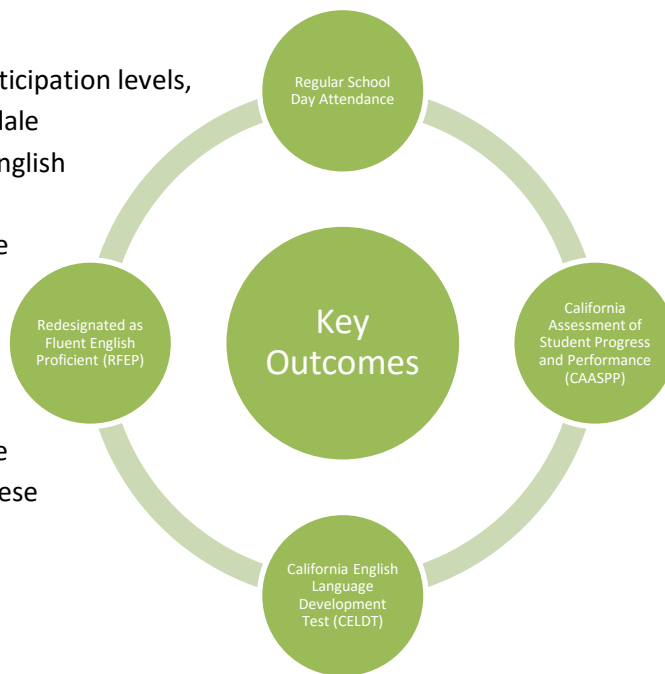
ticipation levels,
dale
nglish

e

e
ese

Regular School Day Attendance

Redesignated as Fluent English Proficient (RFEP)

Key Outcomes

California Assessment of Student Progress and Performance (CAASPP)

California English Language Development Test (CELDT)